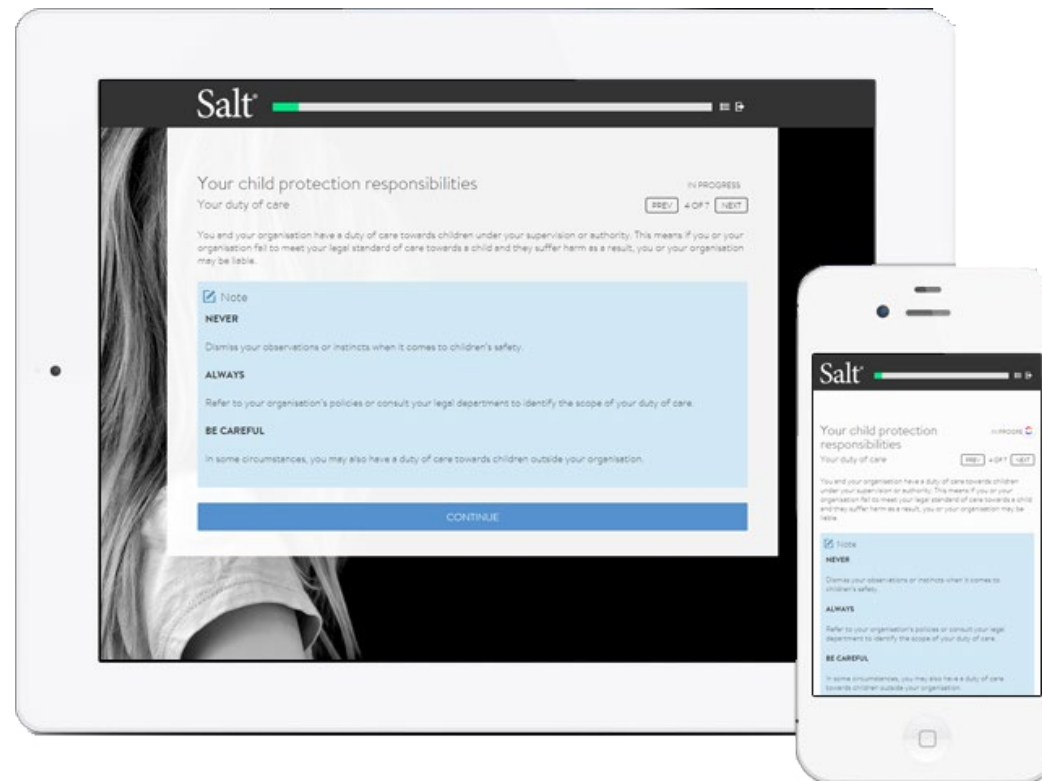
Salt

Your child protection responsibilities

IN PROGRESS

Your duty of care

PREV 4 OF 7 NEXT

You and your organisation have a duty of care towards children under your supervision or authority. This means if you or your organisation fail to meet your legal standard of care towards a child and they suffer harm as a result, you or your organisation may be liable.

Note

NEVER

Dismiss your observations or instincts when it comes to children's safety.

ALWAYS

Refer to your organisation's policies or consult your legal department to identify the scope of your duty of care.

BE CAREFUL

In some circumstances, you may also have a duty of care towards children outside your organisation.

CONTINUE

Salt

Your child protection responsibilities

IN PROGRE

Your duty of care

PREV 4 OF 7 NEXT

You and your organisation have a duty of care towards children under your supervision or authority. This means if you or your organisation fail to meet your legal standard of care towards a child and they suffer harm as a result, you or your organisation may be liable.

Note

NEVER

Dismiss your observations or instincts when it comes to children's safety.

ALWAYS

Refer to your organisation's policies or consult your legal department to identify the scope of your duty of care.

BE CAREFUL

In some circumstances, you may also have a duty of care towards children outside your organisation.